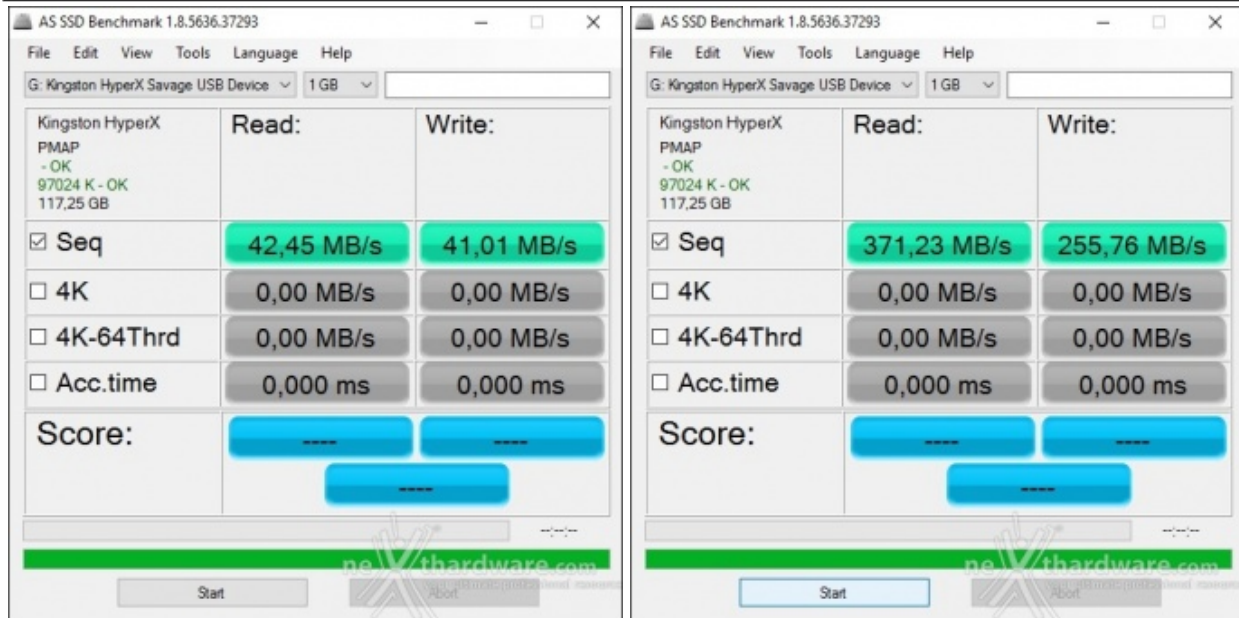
AS SSD Benchmark 1.8.5636.37293

File Edit View Tools Language Help

G: Kingston HyperX Savage USB Device 1 GB

Kingston HyperX
PMAP
- OK
97024 K - OK
117,25 GB

| | Read: | Write: |
|---|---|---|
| ☑ Seq | 42,45 MB/s | 41,01 MB/s |
| ☐ 4K | 0,00 MB/s | 0,00 MB/s |
| ☐ 4K-64Thrd | 0,00 MB/s | 0,00 MB/s |
| ☐ Acc.time | 0,000 ms | 0,000 ms |
| Score: | ---- | ---- |

----

--:--:--

Start Abort

nexthardware.com

AS SSD Benchmark 1.8.5636.37293

File Edit View Tools Language Help

G: Kingston HyperX Savage USB Device 1 GB

Kingston HyperX
PMAP
- OK
97024 K - OK
117,25 GB

| | Read: | Write: |
|---|---|---|
| ☑ Seq | 371,23 MB/s | 255,76 MB/s |
| ☐ 4K | 0,00 MB/s | 0,00 MB/s |
| ☐ 4K-64Thrd | 0,00 MB/s | 0,00 MB/s |
| ☐ Acc.time | 0,000 ms | 0,000 ms |
| Score: | ---- | ---- |

----

--:--:--

Start Abort

nexthardware.com